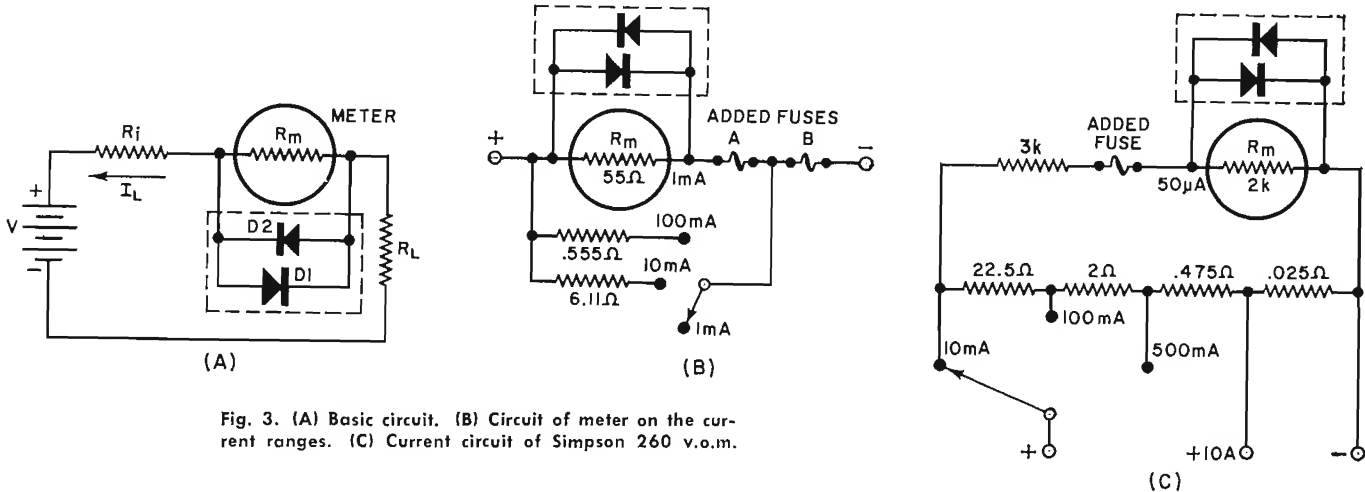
Ri
$I_L$
+
V
−
METER
Rm
D2
D1
RL
(A)

+
Rm
55Ω
1mA
ADDED FUSES
A
B
−
100mA
.555Ω
10mA
6.11Ω
1mA
(B)

Fig. 3. (A) Basic circuit. (B) Circuit of meter on the current ranges. (C) Current circuit of Simpson 260 v.o.m.

3k
ADDED FUSE
50μA
Rm
2k
22.5Ω
2Ω
.475Ω
.025Ω
100mA
500mA
10mA
+
+10A
−
(C)